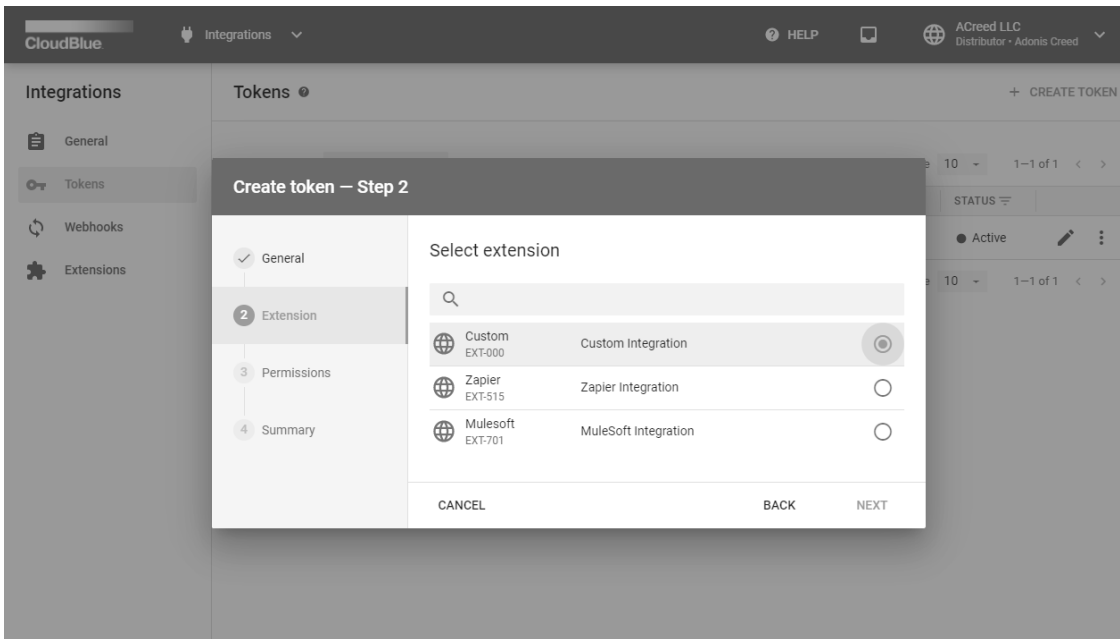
CloudBlue

Integrations

HELP

ACreed LLC
Distributor • Adonis Creed

Integrations

General

Tokens

Webhooks

Extensions

Tokens

+ CREATE TOKEN

10

1–1 of 1

STATUS

Active

10

1–1 of 1

Create token — Step 2

General

2 Extension

3 Permissions

4 Summary

Select extension

| | | |
|---|---|---|
| Custom EXT-000 | Custom Integration | |
| Zapier EXT-515 | Zapier Integration | |
| Mulesoft EXT-701 | MuleSoft Integration | |

CANCEL

BACK

NEXT